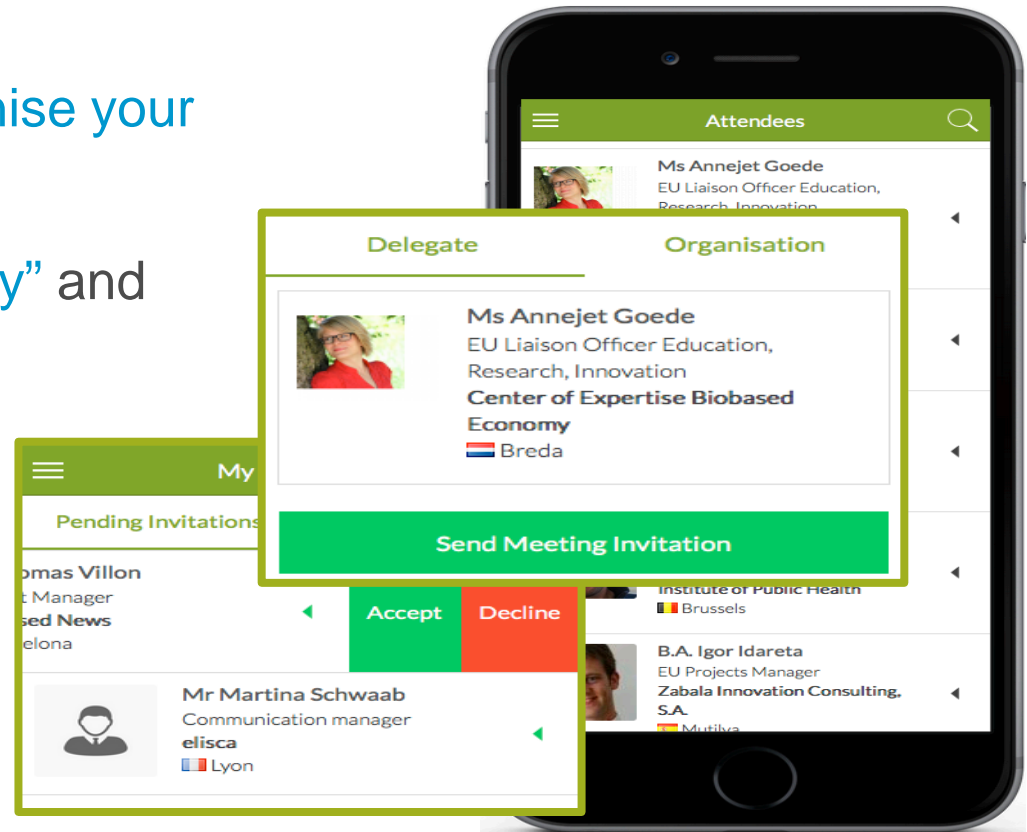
nise your

y" and

Attendees

Ms Annejet Goede
EU Liaison Officer Education,
Research, Innovation

Delegate
Organisation

Ms Annejet Goede
EU Liaison Officer Education, Research, Innovation
Center of Expertise Biobased Economy
Breda

Send Meeting Invitation

Institute of Public Health
Brussels

B.A. Igor Idareta
EU Projects Manager
Zabala Innovation Consulting, S.A.
Mutilva

My

Pending Invitations

omas Villon
t Manager
sed News
elona

Accept
Decline

Mr Martina Schwaab
Communication manager
elisca
Lyon